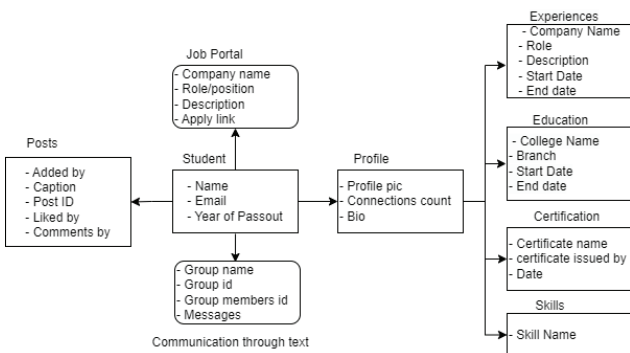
Job Portal
- Company name
- Role/position
- Description
- Apply link

Posts
- Added by
- Caption
- Post ID
- Liked by
- Comments by

Student
- Name
- Email
- Year of Passout

Profile
- Profile pic
- Connections count
- Bio

- Group name
- Group id
- Group members id
- Messages

Communication through text

Experiences
- Company Name
- Role
- Description
- Start Date
- End date

Education
- College Name
- Branch
- Start Date
- End date

Certification
- Certificate name
- certificate issued by
- Date

Skills
- Skill Name